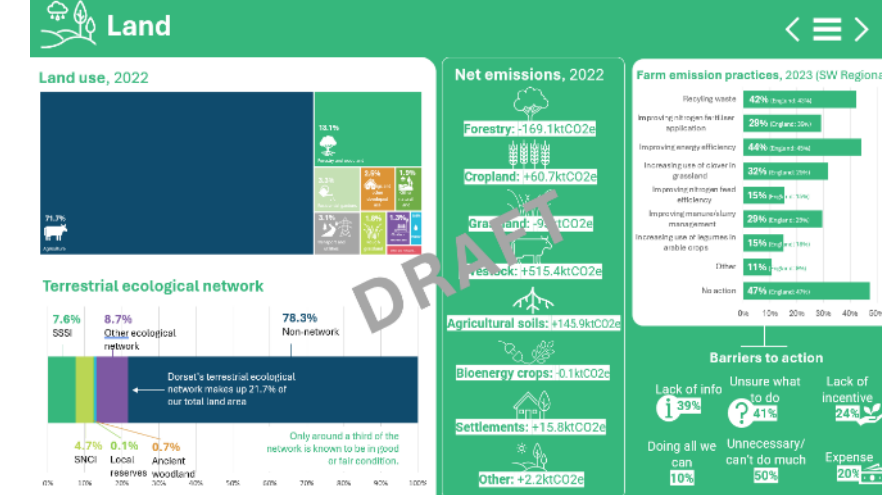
Land

Land use, 2022

10.1%

3.5%

2.5%

1.5%

3.1%

1.9%

1.2%

71.7%
Agriculture

Terrestrial ecological network

7.6%
SSSI

8.7%
Other ecological network

78.3%
Non-network

Dorset's terrestrial ecological network makes up 21.7% of our total land area

4.7% SNCI

0.1% Local reserves

0.7% Ancient woodland

Only around a third of the network is known to be in good or fair condition.

0% 10% 20% 30% 40% 50% 60% 70% 80% 90% 100%

Net emissions, 2022

Forestry: -169.1ktCO2e

Cropland: +60.7ktCO2e

Grassland: -9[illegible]ktCO2e

Livestock: +515.4ktCO2e

Agricultural soils: +145.9ktCO2e

Bioenergy crops: -0.1ktCO2e

Settlements: +15.8ktCO2e

Other: +2.2ktCO2e

DRAFT

Farm emission practices, 2023 (SW Regional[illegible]

Recycling waste 42% (England: 40%)

Improving nitrogen fertiliser application 28% (England: 29%)

Improving energy efficiency 44% (England: 45%)

Increasing use of clover in grassland 32% (England: 28%)

Improving nitrogen feed efficiency 15% (England: 15%)

Improving manure/slurry management 29% (England: 29%)

Increasing use of legumes in arable crops 15% (England: 13%)

Other 11% (England: 9%)

No action 47% (England: 47%)

0% 10% 20% 30% 40% 50%

Barriers to action

Lack of info 39%

Unsure what to do 41%

Lack of incentive 24%

Doing all we can 10%

Unnecessary/ can't do much 50%

Expense 20%